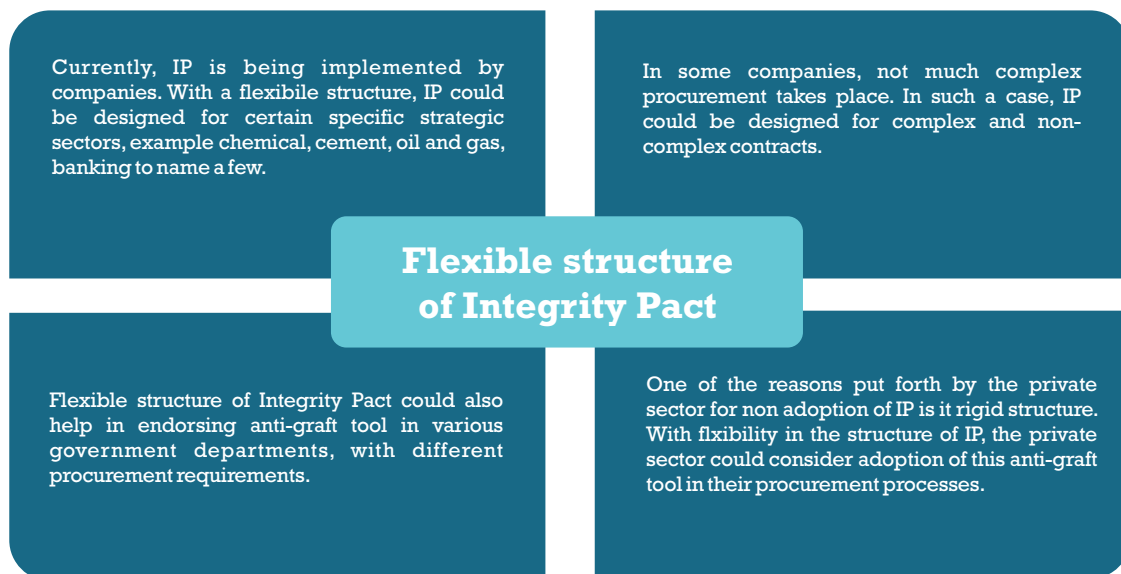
Currently, IP is being implemented by companies. With a flexibile structure, IP could be designed for certain specific strategic sectors, example chemical, cement, oil and gas, banking to name a few.

In some companies, not much complex procurement takes place. In such a case, IP could be designed for complex and non-complex contracts.

Flexible structure of Integrity Pact

Flexible structure of Integrity Pact could also help in endorsing anti-graft tool in various government departments, with different procurement requirements.

One of the reasons put forth by the private sector for non adoption of IP is it rigid structure. With flxibility in the structure of IP, the private sector could consider adoption of this anti-graft tool in their procurement processes.